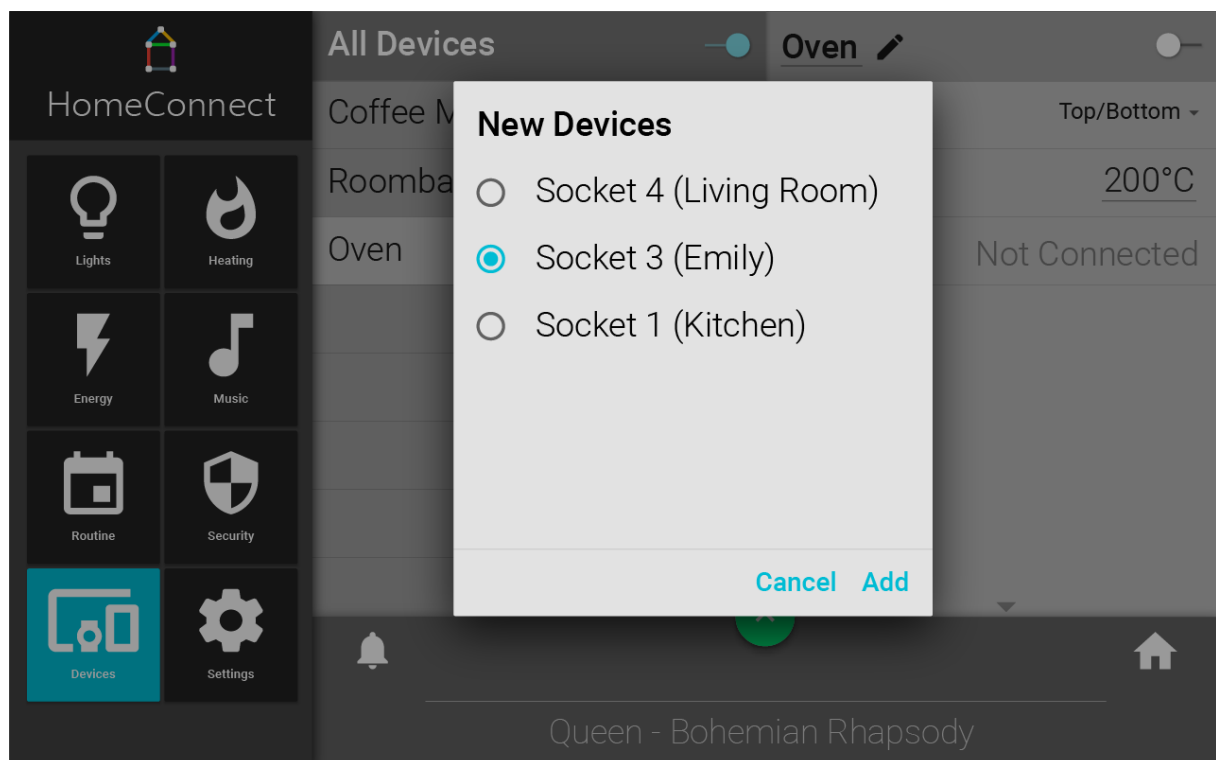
HomeConnect

Lights
Heating
Energy
Music
Routine
Security
Devices
Settings

All Devices
Coffee M
Roomba
Oven

Oven
Top/Bottom
200°C
Not Connected

New Devices
Socket 4 (Living Room)
Socket 3 (Emily)
Socket 1 (Kitchen)

Cancel Add

Queen - Bohemian Rhapsody